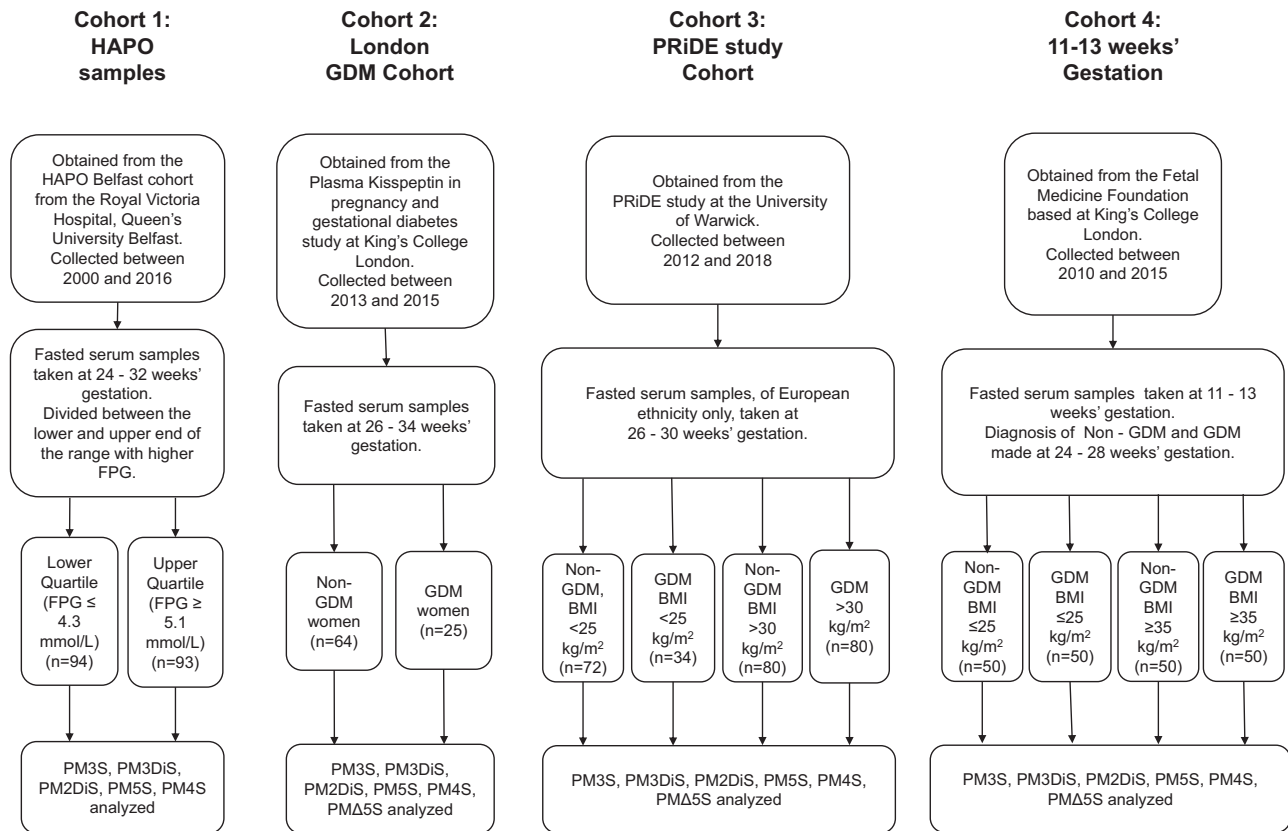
Cohort 1: HAPO samples

Obtained from the HAPO Belfast cohort from the Royal Victoria Hospital, Queen's University Belfast. Collected between 2000 and 2016

Fasted serum samples taken at 24 - 32 weeks' gestation. Divided between the lower and upper end of the range with higher FPG.

Lower Quartile (FPG ≤ 4.3 mmol/L) (n=94)

Upper Quartile (FPG ≥ 5.1 mmol/L) (n=93)

PM3S, PM3DiS, PM2DiS, PM5S, PM4S analyzed

Cohort 2: London GDM Cohort

Obtained from the Plasma Kisspeptin in pregnancy and gestational diabetes study at King's College London. Collected between 2013 and 2015

Fasted serum samples taken at 26 - 34 weeks' gestation.

Non-GDM women (n=64)

GDM women (n=25)

PM3S, PM3DiS, PM2DiS, PM5S, PM4S, PMΔ5S analyzed

Cohort 3: PRiDE study Cohort

Obtained from the PRiDE study at the University of Warwick. Collected between 2012 and 2018

Fasted serum samples, of European ethnicity only, taken at 26 - 30 weeks' gestation.

Non-GDM, BMI <25 kg/m$^2$ (n=72)

GDM BMI <25 kg/m$^2$ (n=34)

Non-GDM BMI >30 kg/m$^2$ (n=80)

GDM >30 kg/m$^2$ (n=80)

PM3S, PM3DiS, PM2DiS, PM5S, PM4S, PMΔ5S analyzed

Cohort 4: 11-13 weeks' Gestation

Obtained from the Fetal Medicine Foundation based at King's College London. Collected between 2010 and 2015

Fasted serum samples taken at 11 - 13 weeks' gestation. Diagnosis of Non - GDM and GDM made at 24 - 28 weeks' gestation.

Non-GDM BMI ≤25 kg/m$^2$ (n=50)

GDM BMI ≤25 kg/m$^2$ (n=50)

Non-GDM BMI ≥35 kg/m$^2$ (n=50)

GDM BMI ≥35 kg/m$^2$ (n=50)

PM3S, PM3DiS, PM2DiS, PM5S, PM4S, PMΔ5S analyzed